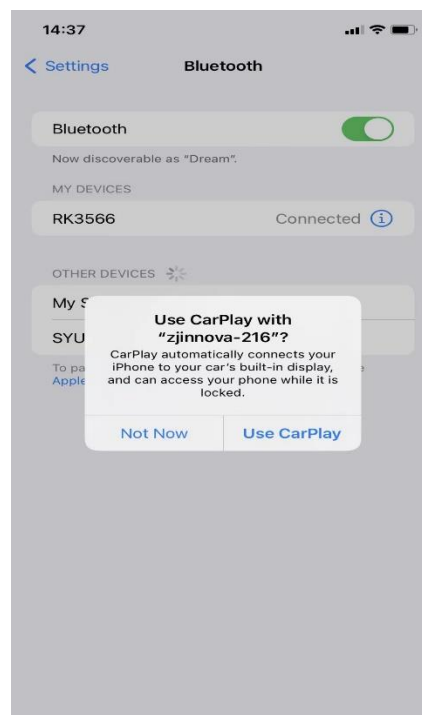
14:37

Settings Bluetooth

Bluetooth

Now discoverable as "Dream".

MY DEVICES

RK3566 Connected

OTHER DEVICES

My S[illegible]

SYU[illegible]

To pa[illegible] Apple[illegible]

Use CarPlay with "zjinnova-216"?

CarPlay automatically connects your iPhone to your car's built-in display, and can access your phone while it is locked.

Not Now Use CarPlay